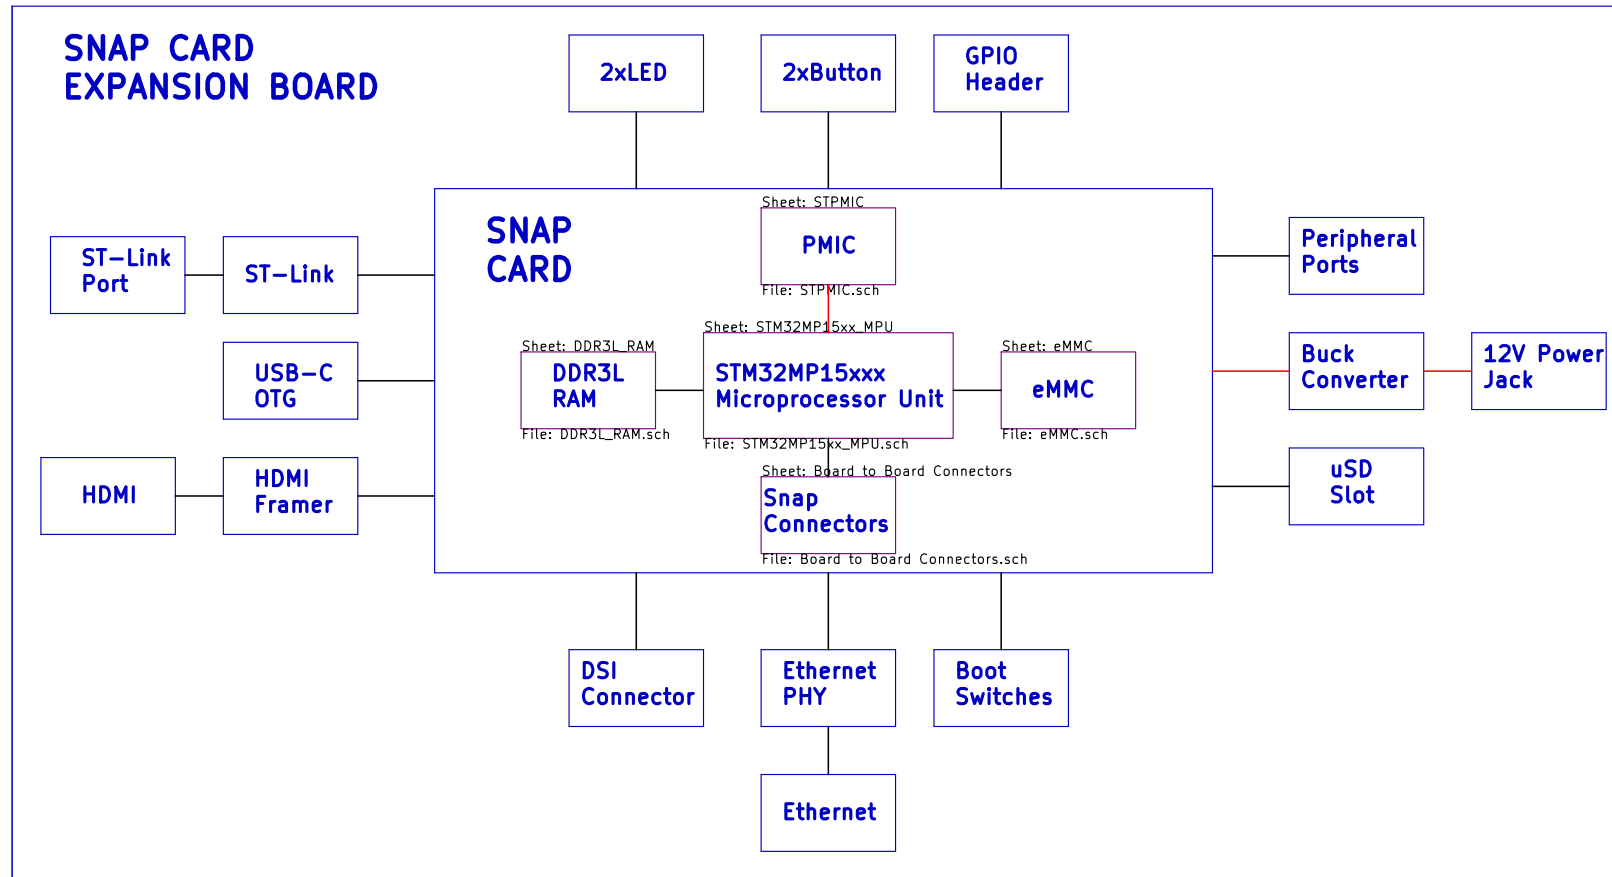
SNAP CARD
EXPANSION BOARD

2xLED

2xButton

GPIO
Header

ST–Link
Port

ST–Link

USB–C
OTG

HDMI

HDMI
Framer

SNAP
CARD

Sheet: STPMIC
PMIC
File: STPMIC.sch

Sheet: STM32MP15xx_MPU
STM32MP15xxx
Microprocessor Unit
File: STM32MP15xx_MPU.sch

Sheet: DDR3L_RAM
DDR3L
RAM
File: DDR3L_RAM.sch

Sheet: eMMC
eMMC
File: eMMC.sch

Sheet: Board to Board Connectors
Snap
Connectors
File: Board to Board Connectors.sch

Peripheral
Ports

Buck
Converter

12V Power
Jack

uSD
Slot

DSI
Connector

Ethernet
PHY

Boot
Switches

Ethernet